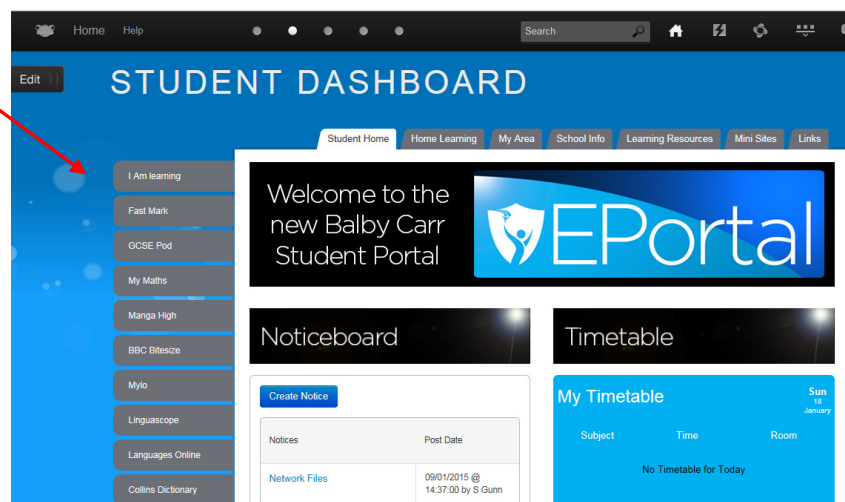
Home Help

Search

Edit

STUDENT DASHBOARD

Student Home | Home Learning | My Area | School Info | Learning Resources | Mini Sites | Links

I Am learning
Fast Mark
GCSE Pod
My Maths
Manga High
BBC Bitesize
Mylo
Linguascope
Languages Online
Collins Dictionary

Welcome to the new Balby Carr Student Portal

EPortal

Noticeboard

Create Notice

| Notices | Post Date |
|---|---|
| Network Files | 09/01/2015 @ 14:37:00 by S Gunn |

Timetable

My Timetable

Sun 18 January

Subject Time Room

No Timetable for Today